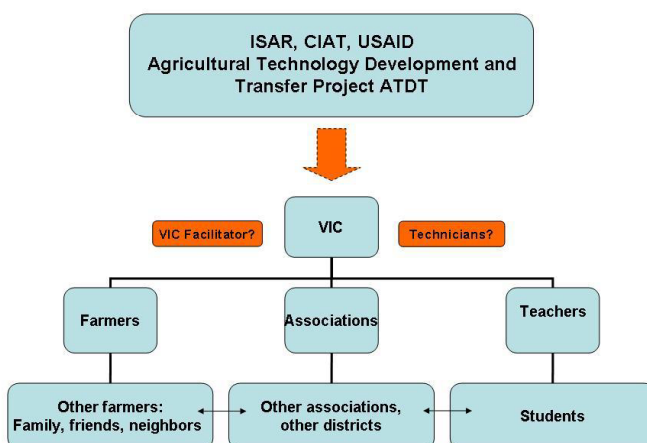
ISAR, CIAT, USAID
Agricultural Technology Development and Transfer Project ATDT

VIC Facilitator?

VIC

Technicians?

Farmers

Associations

Teachers

Other farmers: Family, friends, neighbors

Other associations, other districts

Students